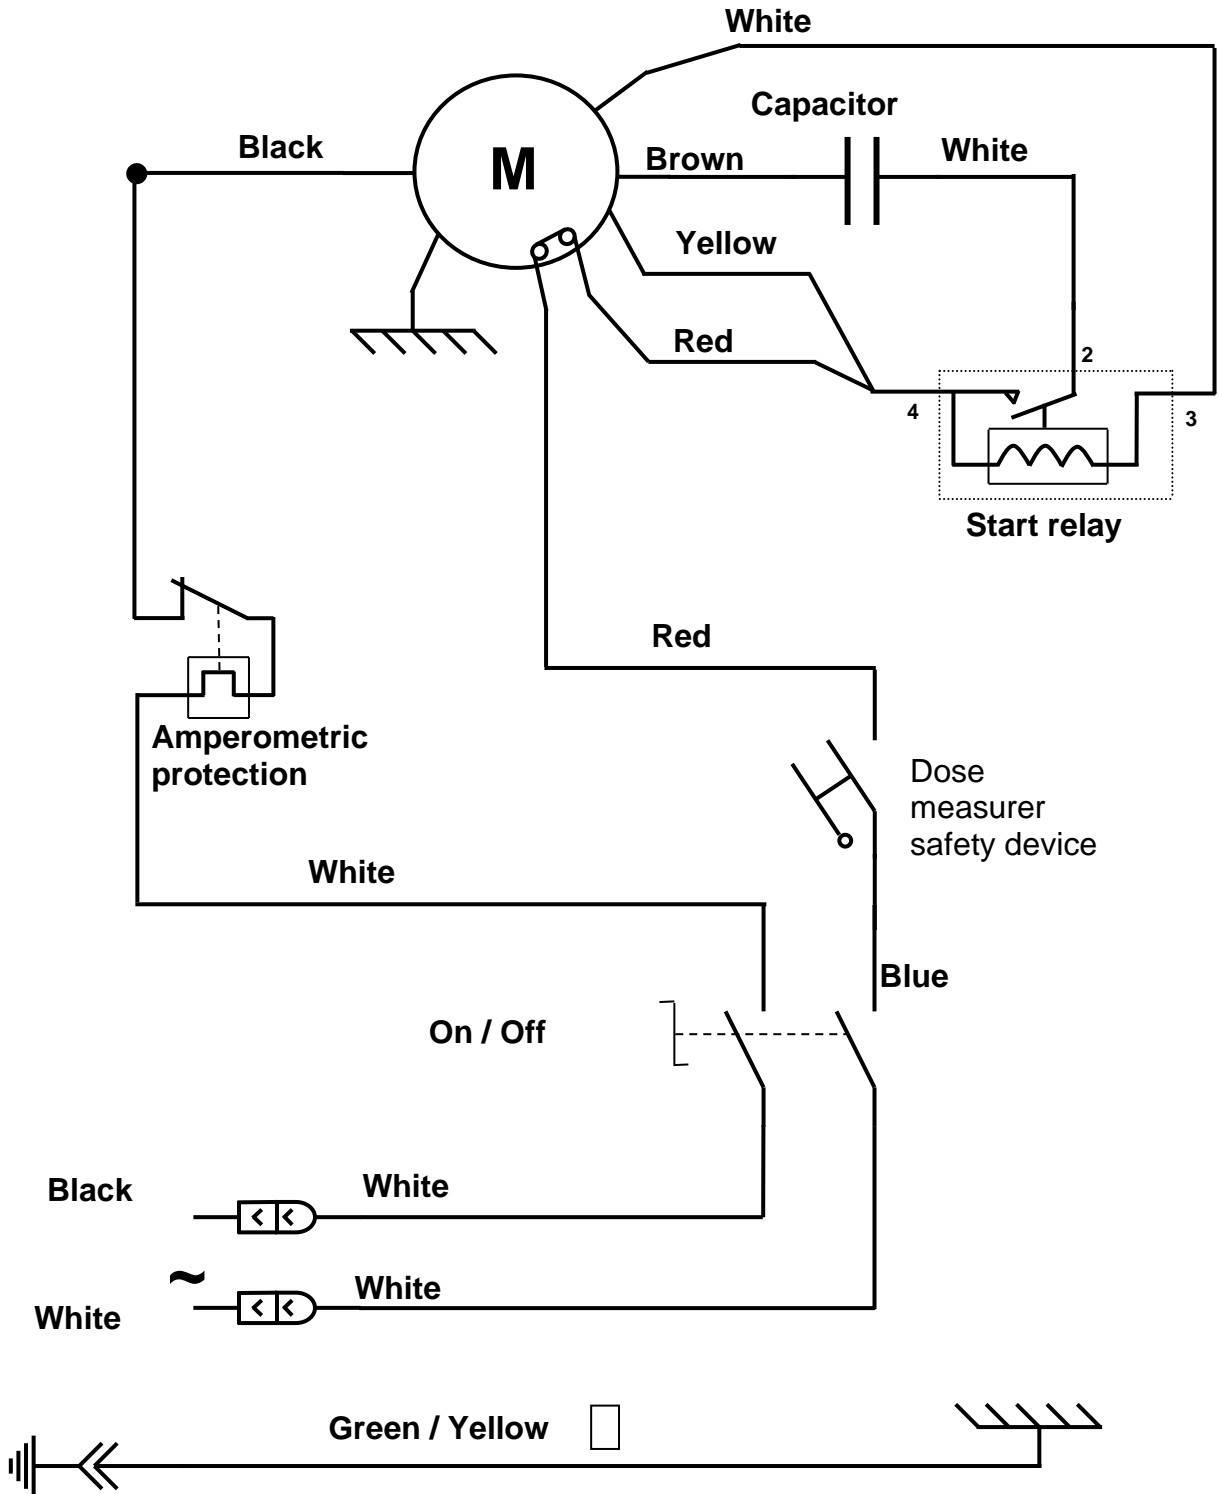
White

Capacitor

Black

M

Brown

White

Yellow

Red

2

4

3

Start relay

Red

Amperometric protection

Dose measurer safety device

White

Blue

On / Off

Black

White

~

White

White

Green / Yellow